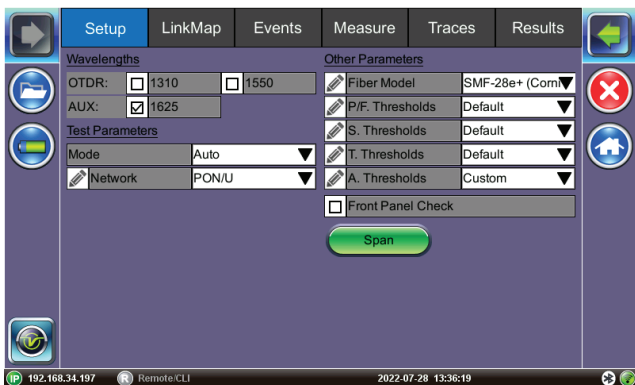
Setup LinkMap Events Measure Traces Results

Wavelengths

OTDR: 1310 1550

AUX: 1625

Test Parameters

| Mode | Auto |
|---|---|
| Network | PON/U |

Other Parameters

| Fiber Model | SMF-28e+ (Corn |
|---|---|
| P/F. Thresholds | Default |
| S. Thresholds | Default |
| T. Thresholds | Default |
| A. Thresholds | Custom |

Front Panel Check

Span

IP 192.168.34.197 R Remote/CLI 2022-07-28 13:36:19